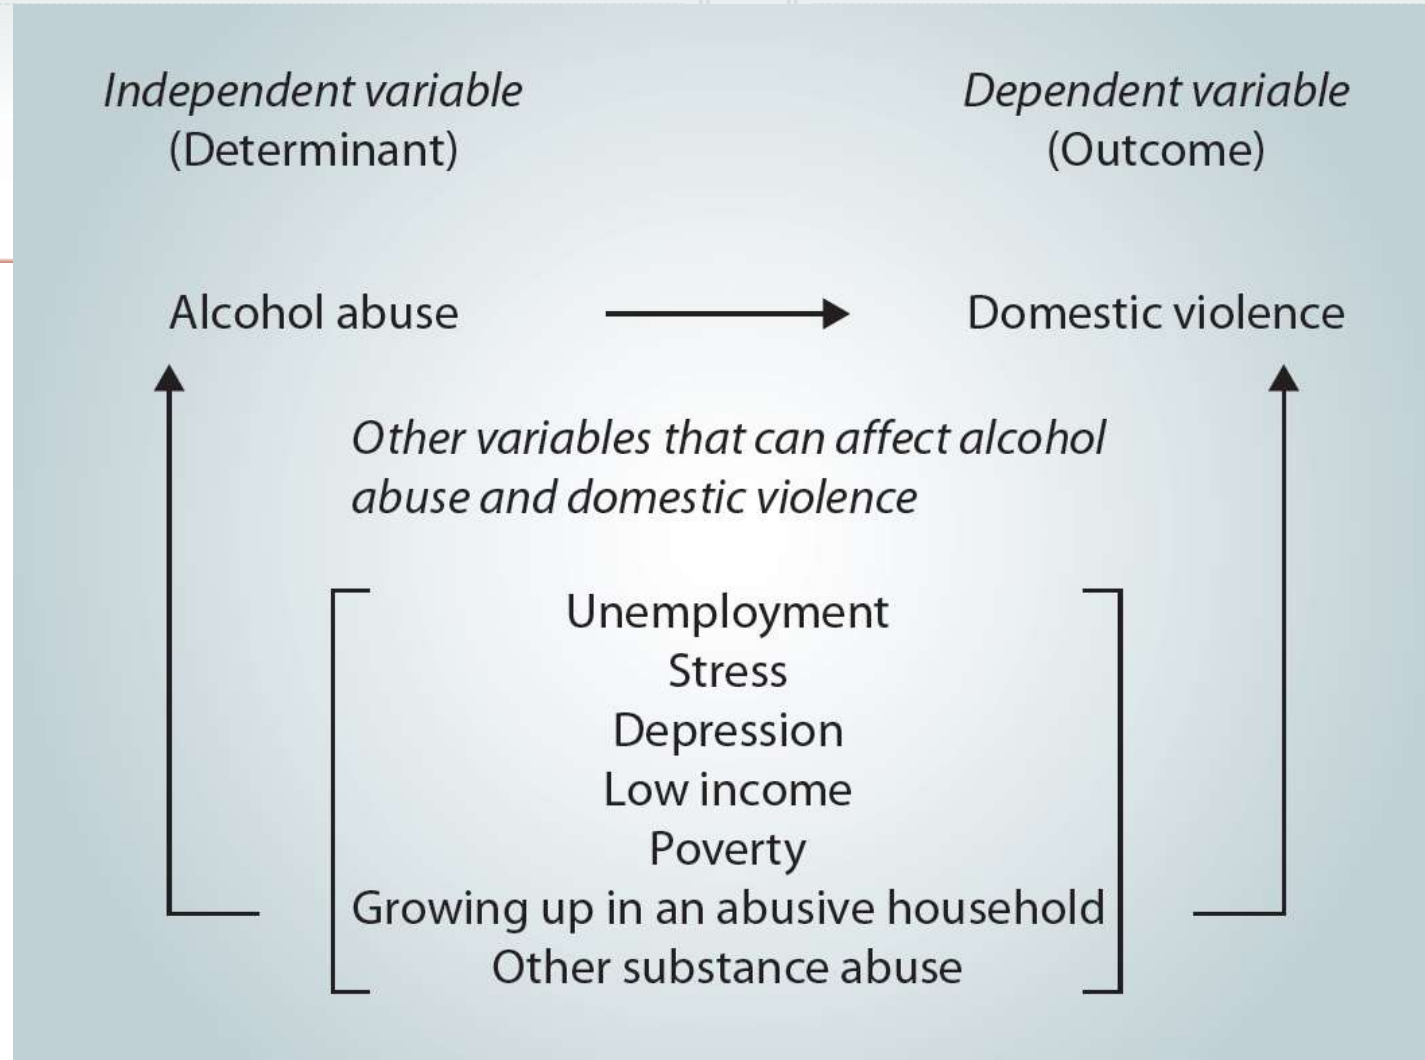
Independent variable
(Determinant)

Dependent variable
(Outcome)

Alcohol abuse

Domestic violence

Other variables that can affect alcohol abuse and domestic violence

Unemployment
Stress
Depression
Low income
Poverty
Growing up in an abusive household
Other substance abuse